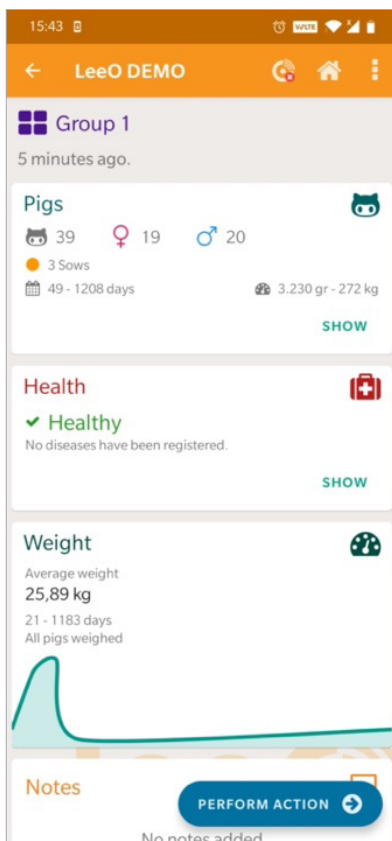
15:43

LeeO DEMO

Group 1

5 minutes ago.

Pigs

39 ♀ 19 ♂ 20

3 Sows

49 - 1208 days

3.230 gr - 272 kg

SHOW

Health

✔ Healthy

No diseases have been registered.

SHOW

Weight

Average weight

25,89 kg

21 - 1183 days

All pigs weighed

Notes

PERFORM ACTION

No notes added